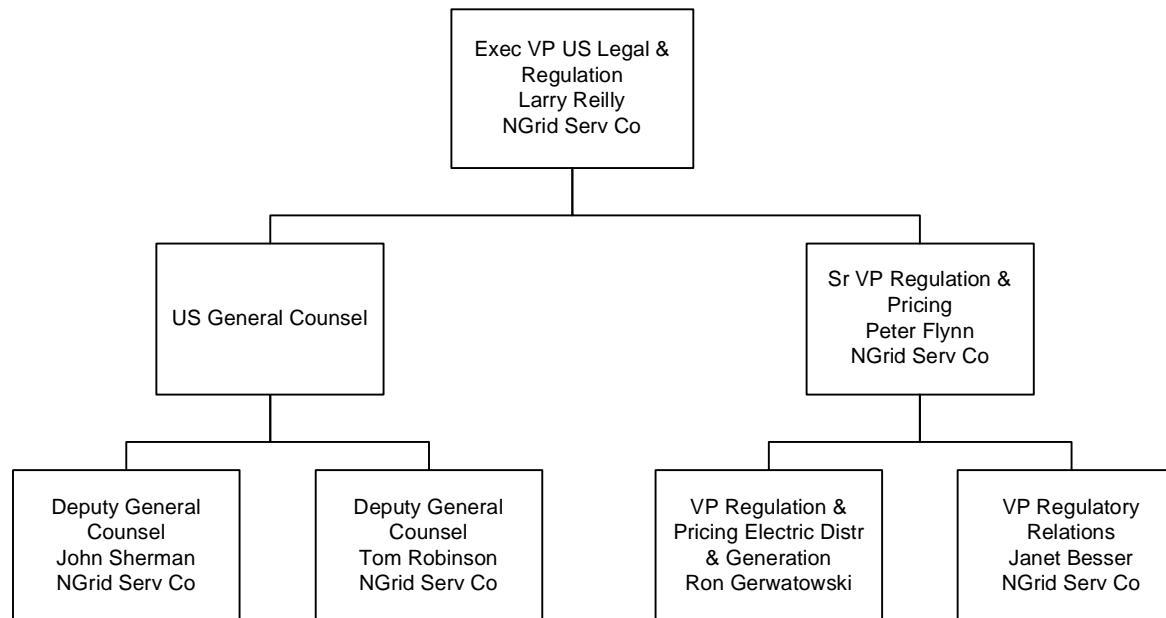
Exec VP US Legal & Regulation
Larry Reilly
NGrid Serv Co

US General Counsel

Sr VP Regulation & Pricing
Peter Flynn
NGrid Serv Co

Deputy General Counsel
John Sherman
NGrid Serv Co

Deputy General Counsel
Tom Robinson
NGrid Serv Co

VP Regulation & Pricing Electric Distr & Generation
Ron Gerwatowski

VP Regulatory Relations
Janet Besser
NGrid Serv Co